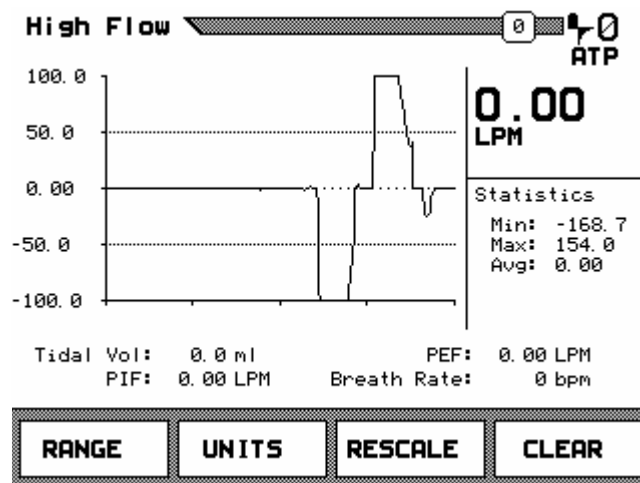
High Flow

0

0

ATP

100.0

50.0

0.00

-50.0

-100.0

0.00

LPM

Statistics

Min: -168.7
Max: 154.0
Avg: 0.00

Tidal Vol: 0.0 ml
PIF: 0.00 LPM

PEF: 0.00 LPM
Breath Rate: 0 bpm

RANGE

UNITS

RESCALE

CLEAR